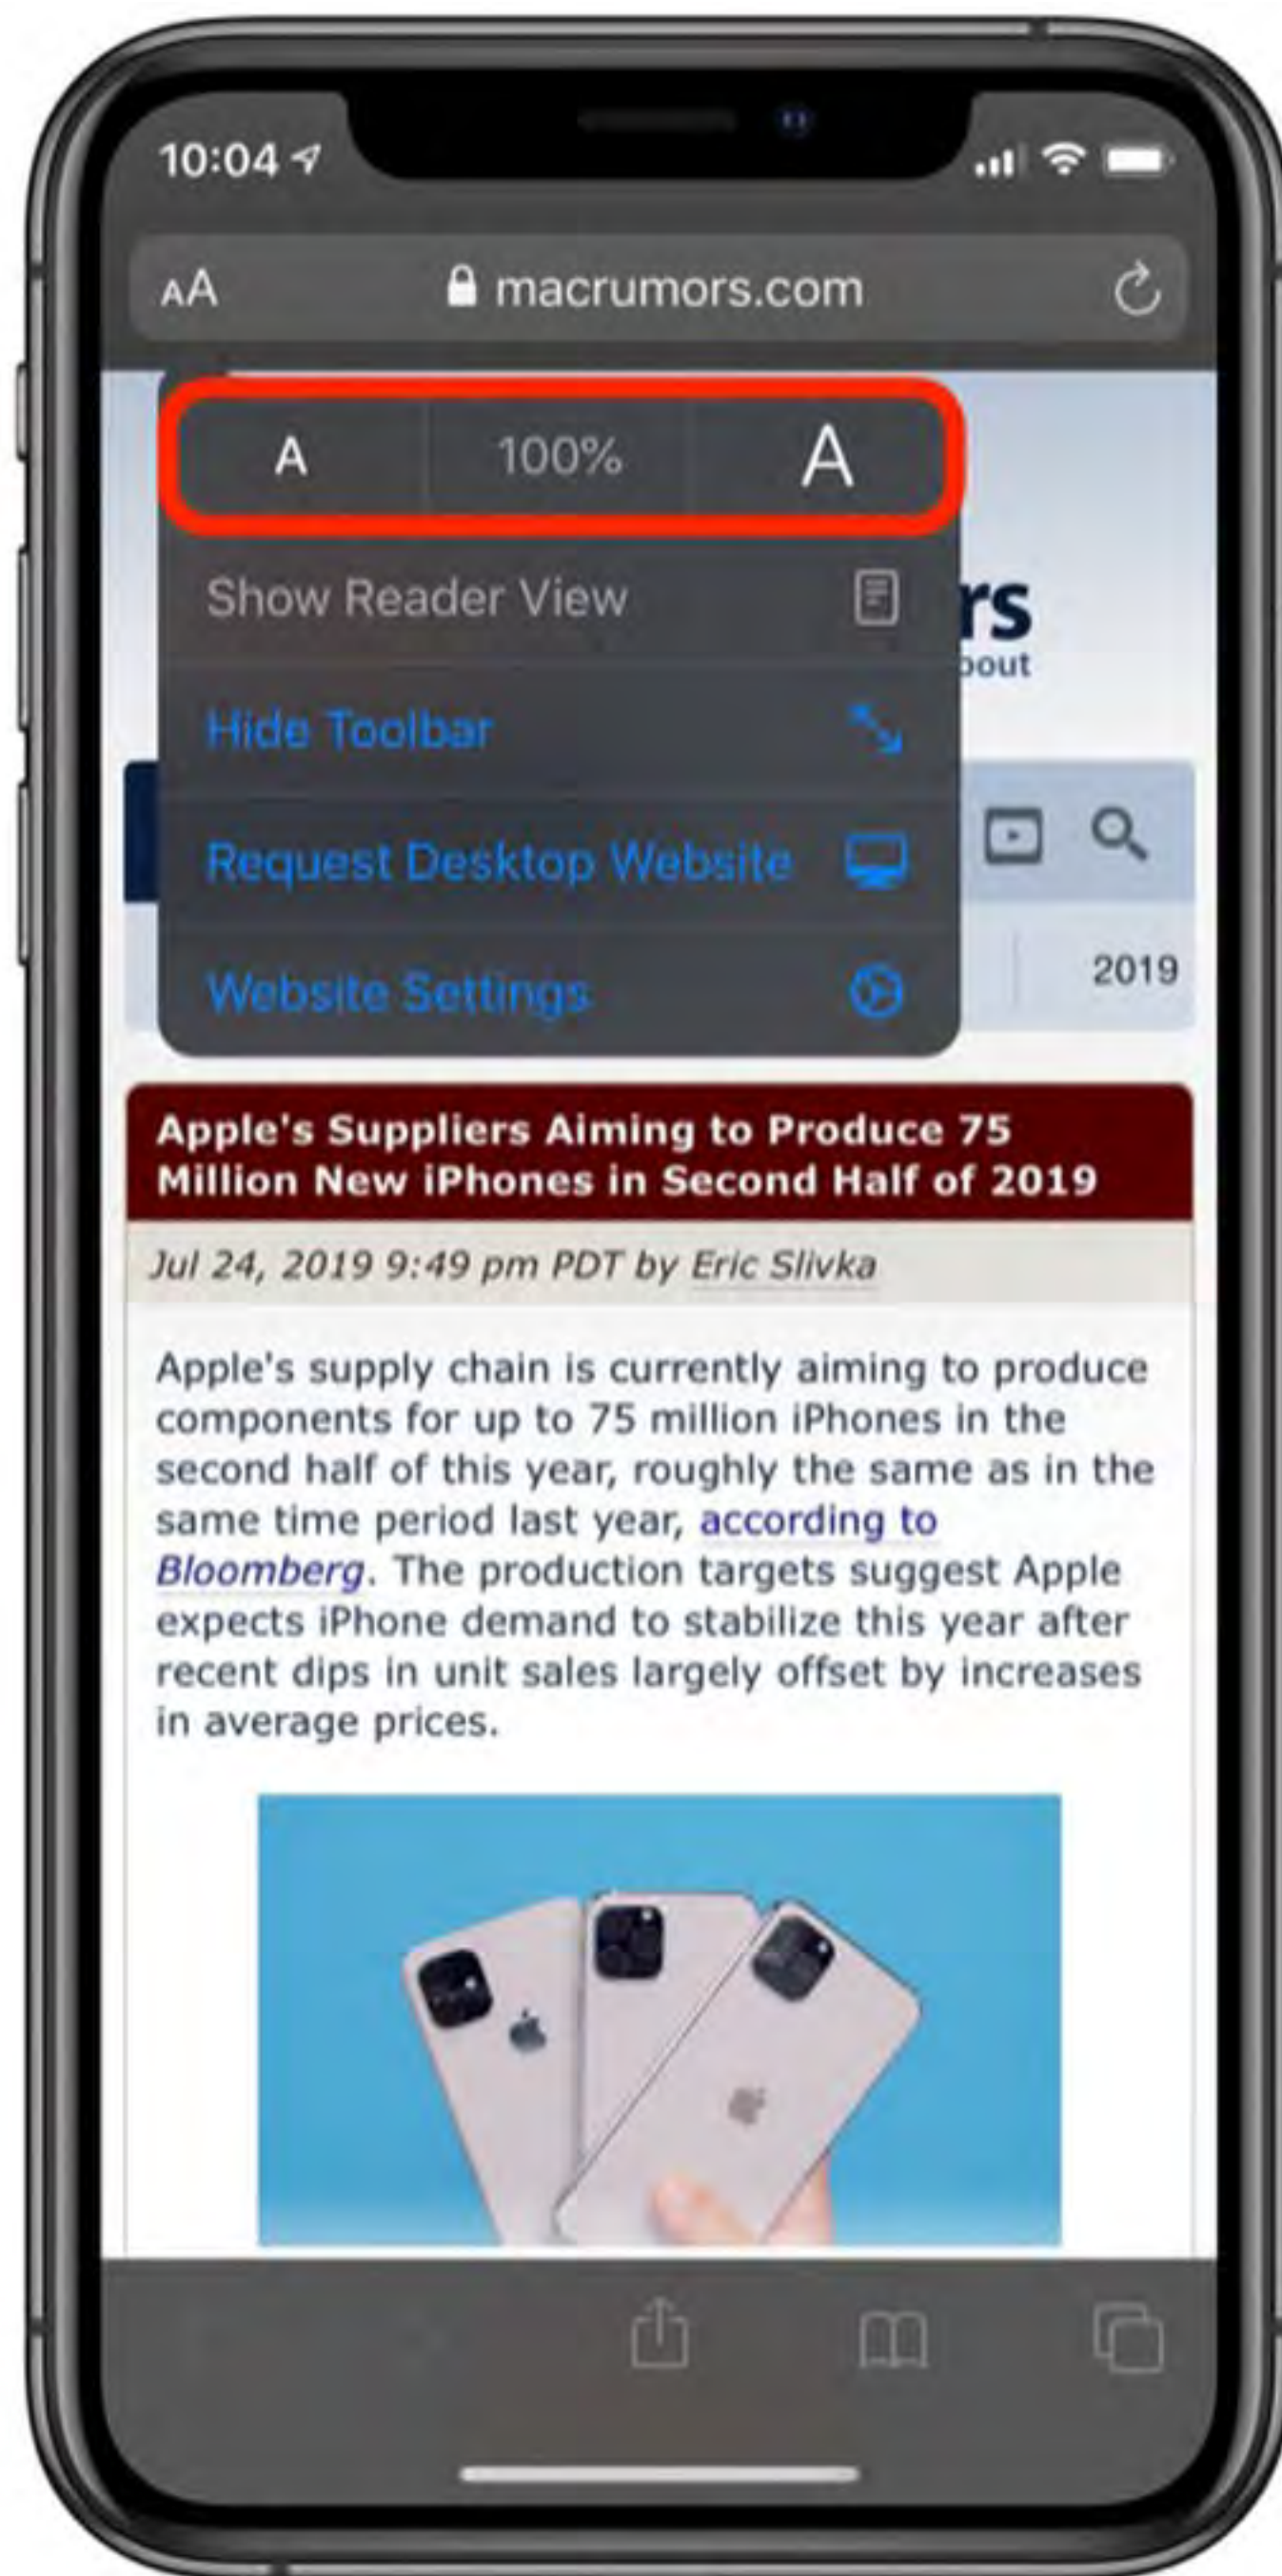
10:04

AA macrumors.com

A 100% A

Show Reader View

rs
bout

Hide Toolbar

Request Desktop Website

Website Settings

2019

Apple's Suppliers Aiming to Produce 75 Million New iPhones in Second Half of 2019

Jul 24, 2019 9:49 pm PDT by Eric Slivka

Apple's supply chain is currently aiming to produce components for up to 75 million iPhones in the second half of this year, roughly the same as in the same time period last year, according to Bloomberg. The production targets suggest Apple expects iPhone demand to stabilize this year after recent dips in unit sales largely offset by increases in average prices.